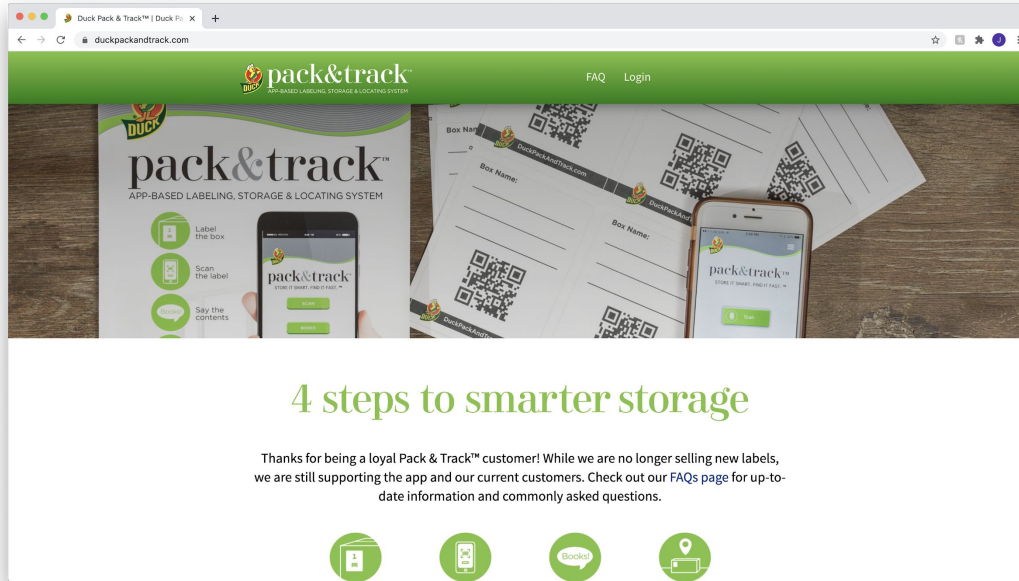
Duck Pack & Track™ | Duck Pa ×

duckpackandtrack.com

J

DUCK pack&track™
APP-BASED LABELING, STORAGE & LOCATING SYSTEM

FAQ Login

DUCK

pack&track™
APP-BASED LABELING, STORAGE & LOCATING SYSTEM

Label the box

Scan the label

Books!
Say the contents

pack&track™
STORE IT SMART. FIND IT FAST.

SCAN

BOXES

Box Name:

DuckPackAndTrack.com

Box Name:

Box Name:

DuckPackAndTrack.com

DuckPackAndTrack.com

Box Name:

pack&track™
STORE IT SMART. FIND IT FAST.

Scan

4 steps to smarter storage

Thanks for being a loyal Pack & Track™ customer! While we are no longer selling new labels, we are still supporting the app and our current customers. Check out our FAQs page for up-to-date information and commonly asked questions.

Books!